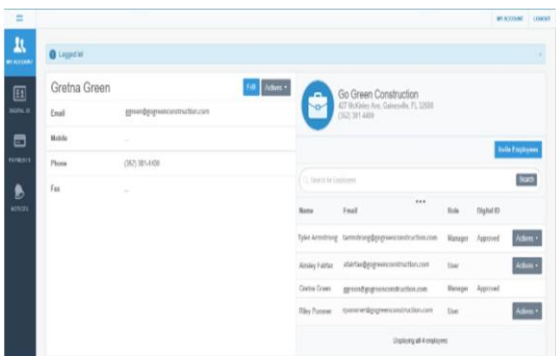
MY ACCOUNT LOGOUT

MY ACCOUNT

DIGITAL ID

PAYMENTS

NOTICES

Logged in!

Gretna Green

Edit Actions

Email ggreen@gogreenconstruction.com

Mobile ...

Phone (352) 381-4409

Fax ...

Go Green Construction

427 McKinley Ave, Gainesville, FL 32608

(352) 381-4409

Invite Employees

Search for Employees

Search

| Name | Email | Role | Digital ID | |
|---|---|---|---|---|
| Tyler Armstrong | tarmstrong@gogreenconstruction.com | Manager | Approved | Actions |
| Ainsley Fairfax | afairfax@gogreenconstruction.com | User | | Actions |
| Gretna Green | ggreen@gogreenconstruction.com | Manager | Approved | |
| Riley Pummer | rpummer@gogreenconstruction.com | User | | Actions |

Displaying all 4 employees